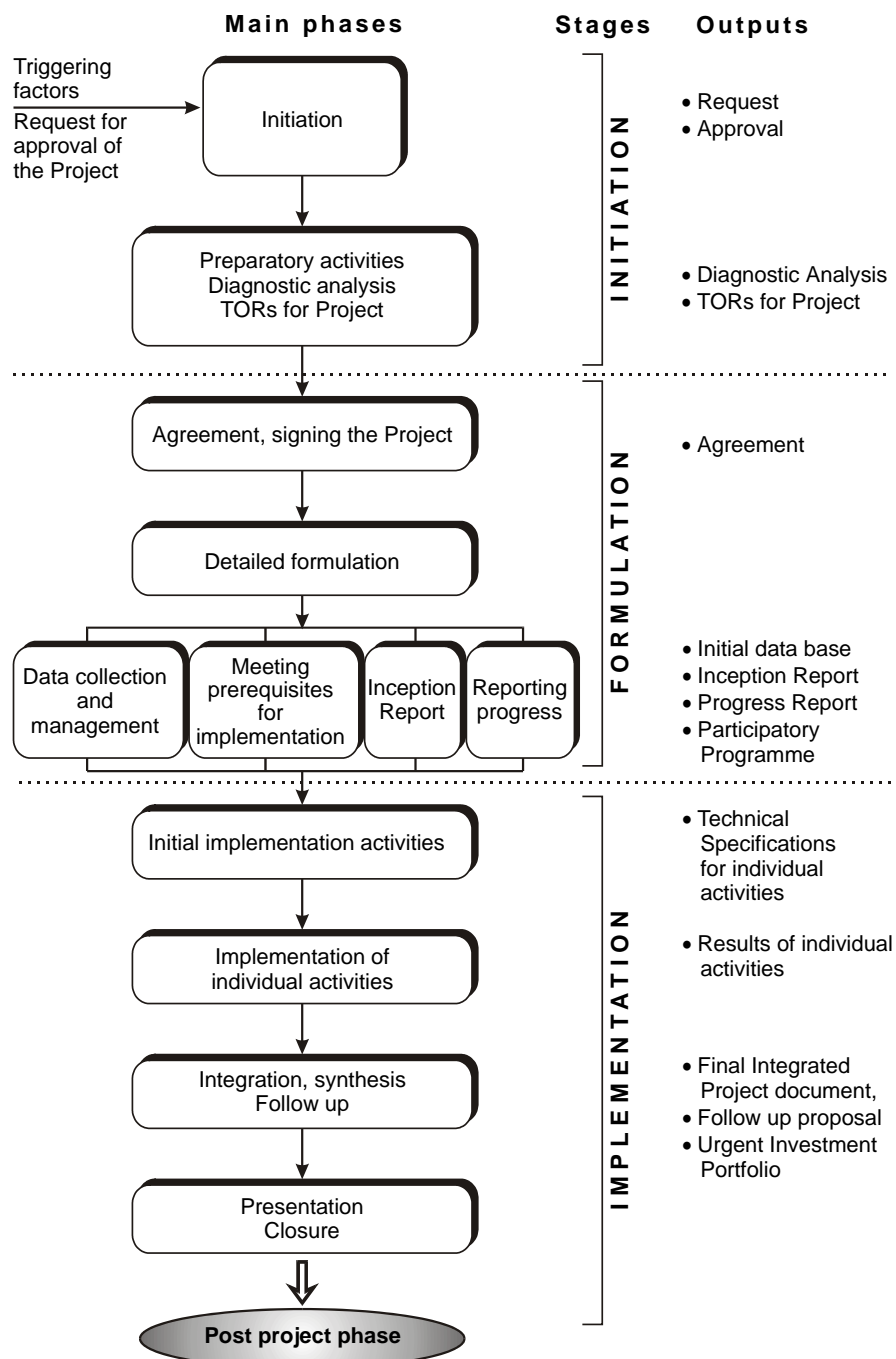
Main phases

Stages

Outputs

Triggering factors

Request for approval of the Project

Initiation

INITIATION

• Request
• Approval

Preparatory activities
Diagnostic analysis
TORs for Project

• Diagnostic Analysis
• TORs for Project

Agreement, signing the Project

FORMULATION

• Agreement

Detailed formulation

Data collection and management

Meeting prerequisites for implementation

Inception Report

Reporting progress

• Initial data base
• Inception Report
• Progress Report
• Participatory Programme

Initial implementation activities

IMPLEMENTATION

• Technical Specifications for individual activities

Implementation of individual activities

• Results of individual activities

Integration, synthesis
Follow up

• Final Integrated Project document,
• Follow up proposal
• Urgent Investment Portfolio

Presentation
Closure

Post project phase